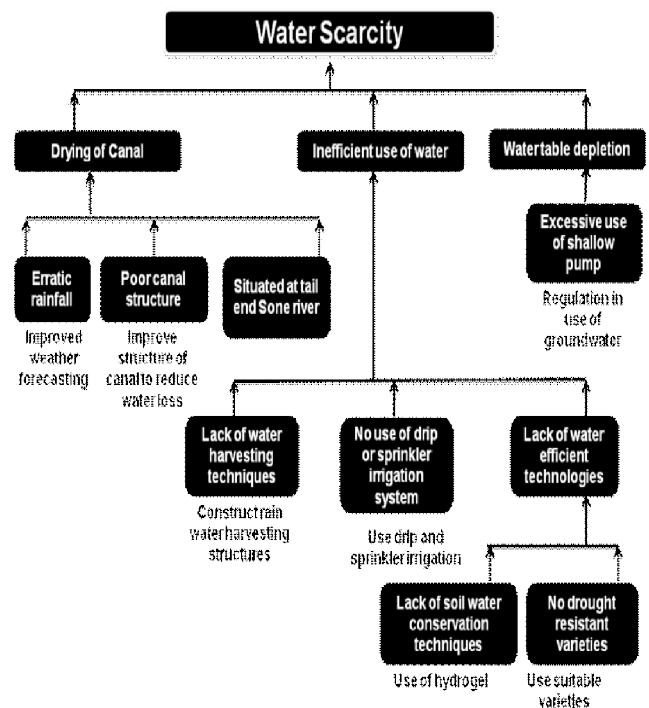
Water Scarcity

Drying of Canal

Inefficient use of water

Watertable depletion

Excessive use of shallow pump

Regulation in use of groundwater

Erratic rainfall

Improved weather forecasting

Poor canal structure

Improve structure of canal to reduce water loss

Situated at tail end Sone river

Lack of water harvesting techniques

Construct rain water harvesting structures

No use of drip or sprinkler irrigation system

Use drip and sprinkler irrigation

Lack of water efficient technologies

Lack of soil water conservation techniques

Use of hydrogel

No drought resistant varieties

Use suitable varieties